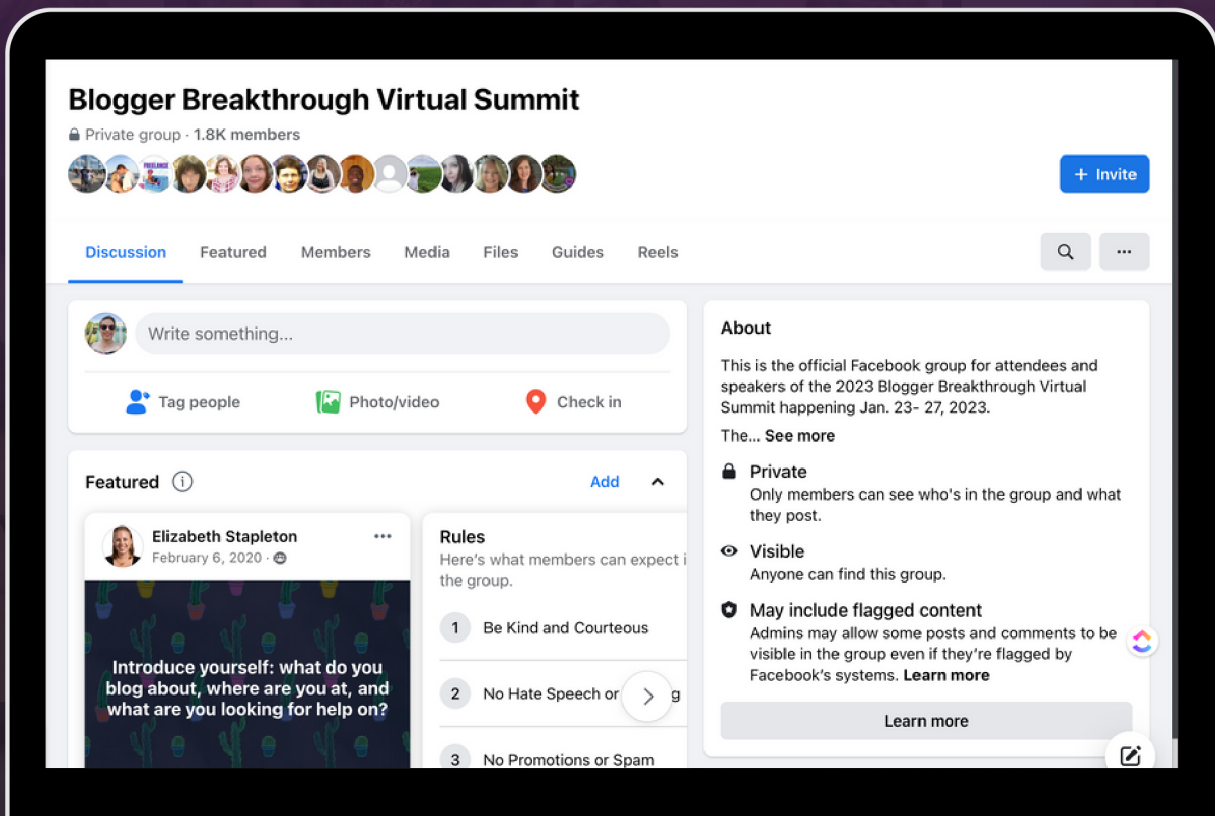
Blogger Breakthrough Virtual Summit

Private group · 1.8K members

+ Invite

Discussion Featured Members Media Files Guides Reels

Write something...

Tag people Photo/video Check in

Featured

Add

Elizabeth Stapleton
February 6, 2020 ·

Introduce yourself: what do you blog about, where are you at, and what are you looking for help on?

Rules
Here's what members can expect i the group.

1 Be Kind and Courteous

2 No Hate Speech or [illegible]g

3 No Promotions or Spam

About

This is the official Facebook group for attendees and speakers of the 2023 Blogger Breakthrough Virtual Summit happening Jan. 23- 27, 2023.

The... See more

Private
Only members can see who's in the group and what they post.

Visible
Anyone can find this group.

May include flagged content
Admins may allow some posts and comments to be visible in the group even if they're flagged by Facebook's systems. Learn more

Learn more